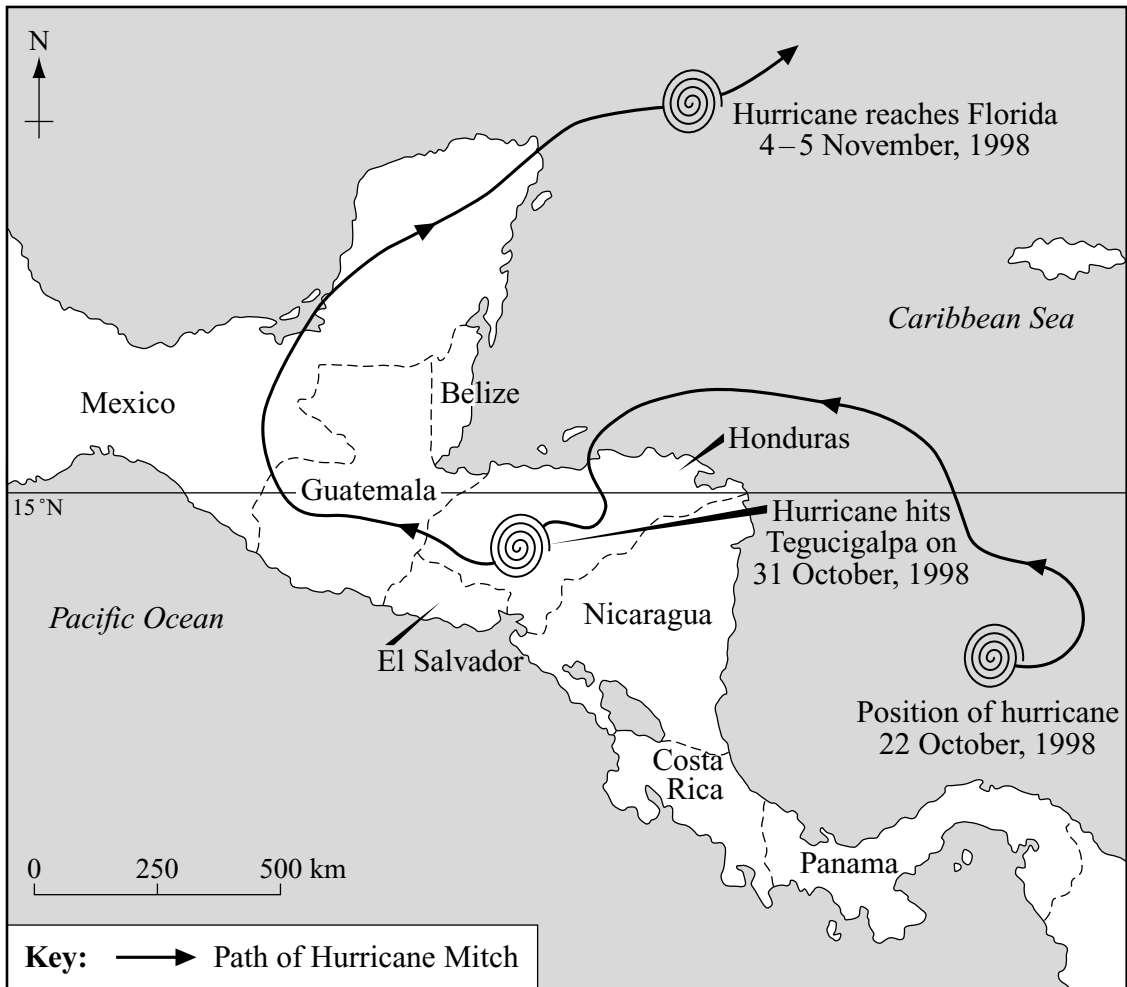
N

Hurricane reaches Florida
4 – 5 November, 1998

Caribbean Sea

Mexico

Belize

Honduras

15 °N

Guatemala

Hurricane hits
Tegucigalpa on
31 October, 1998

Pacific Ocean

Nicaragua

El Salvador

Position of hurricane
22 October, 1998

Costa
Rica

0 250 500 km

Panama

**Key:** Path of Hurricane Mitch